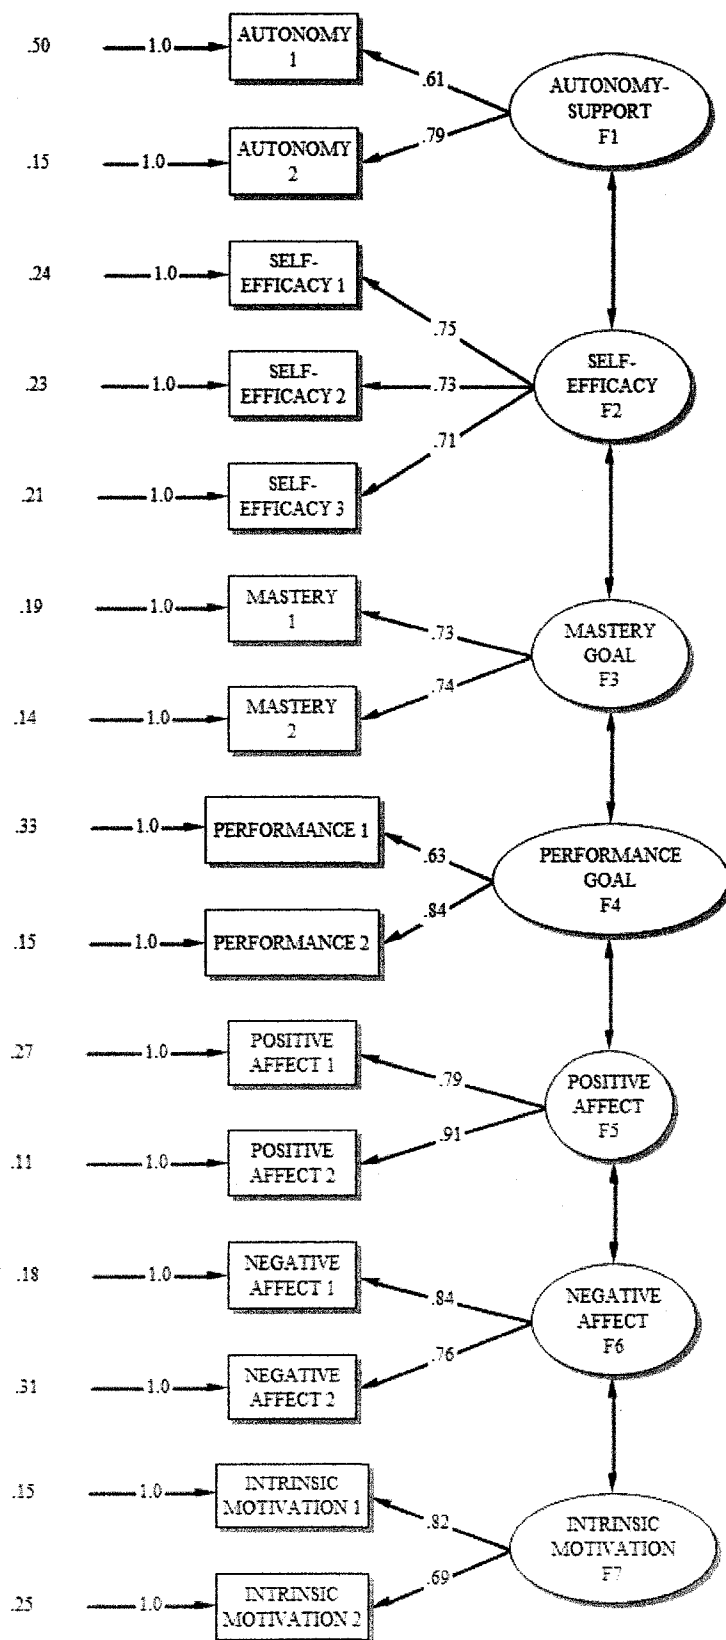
.50 1.0 AUTONOMY 1
.61
AUTONOMY-SUPPORT F1
.15 1.0 AUTONOMY 2
.79

.24 1.0 SELF-EFFICACY 1
.75
.23 1.0 SELF-EFFICACY 2
.73
SELF-EFFICACY F2
.21 1.0 SELF-EFFICACY 3
.71

.19 1.0 MASTERY 1
.73
MASTERY GOAL F3
.14 1.0 MASTERY 2
.74

.33 1.0 PERFORMANCE 1
.63
PERFORMANCE GOAL F4
.15 1.0 PERFORMANCE 2
.84

.27 1.0 POSITIVE AFFECT 1
.79
POSITIVE AFFECT F5
.11 1.0 POSITIVE AFFECT 2
.91

.18 1.0 NEGATIVE AFFECT 1
.84
NEGATIVE AFFECT F6
.31 1.0 NEGATIVE AFFECT 2
.76

.15 1.0 INTRINSIC MOTIVATION 1
.82
INTRINSIC MOTIVATION F7
.25 1.0 INTRINSIC MOTIVATION 2
.69